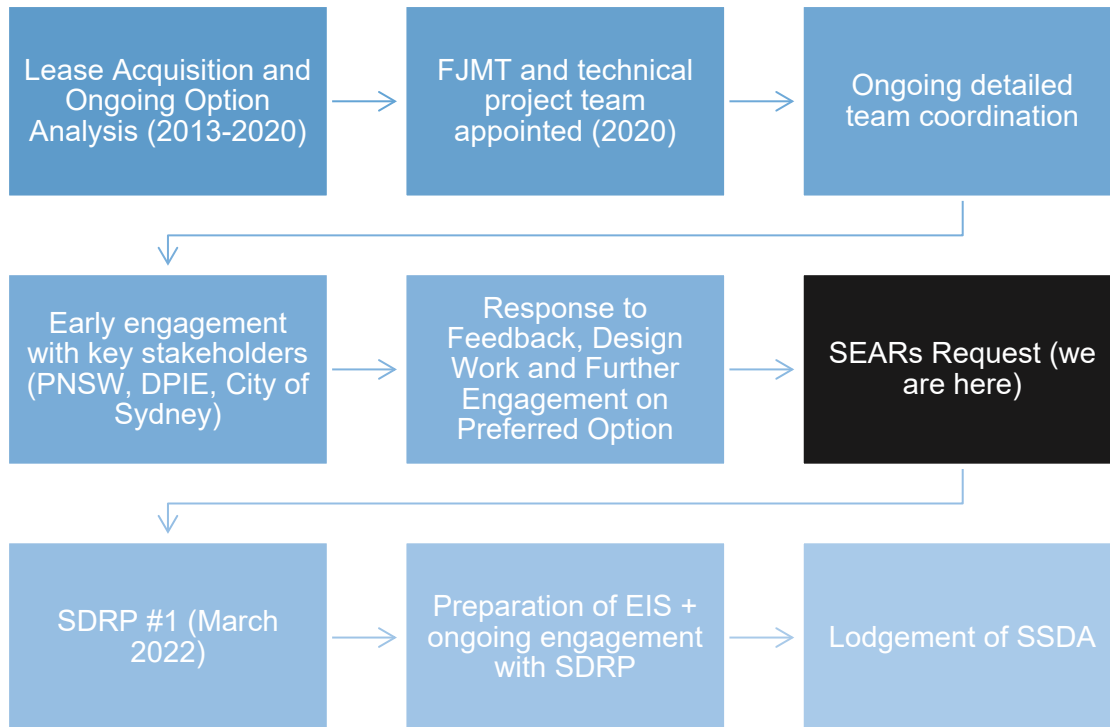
Lease Acquisition and Ongoing Option Analysis (2013-2020)

FJMT and technical project team appointed (2020)

Ongoing detailed team coordination

Early engagement with key stakeholders (PNSW, DPIE, City of Sydney)

Response to Feedback, Design Work and Further Engagement on Preferred Option

SEARs Request (we are here)

SDRP #1 (March 2022)

Preparation of EIS + ongoing engagement with SDRP

Lodgement of SSDA